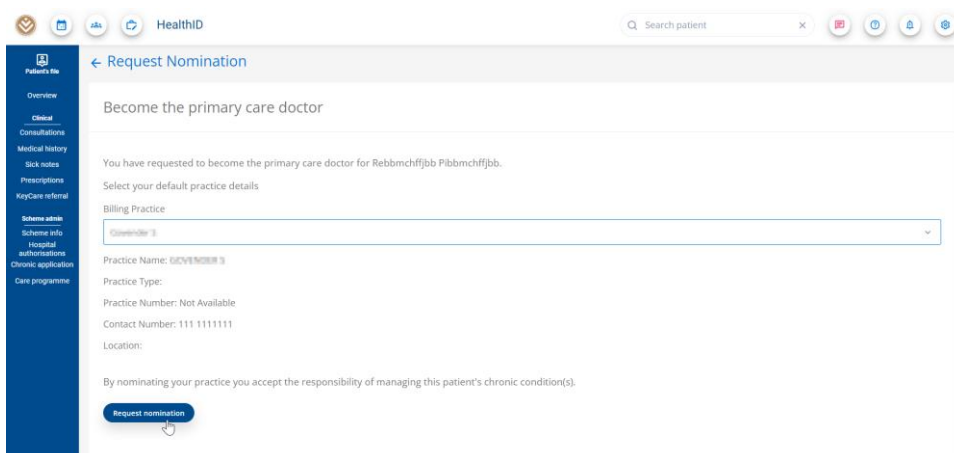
HealthID

Search patient

Patient's file

Overview

Clinical

Consultations

Medical history

Sick notes

Prescriptions

KeyCare referral

Scheme admin

Scheme info

Hospital authorisations

Chronic application

Care programme

← Request Nomination

Become the primary care doctor

You have requested to become the primary care doctor for Rebbmchffjbb Pibbmchffjbb.

Select your default practice details

Billing Practice

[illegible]

Practice Name: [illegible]

Practice Type:

Practice Number: Not Available

Contact Number: 111 1111111

Location:

By nominating your practice you accept the responsibility of managing this patient's chronic condition(s).

Request nomination